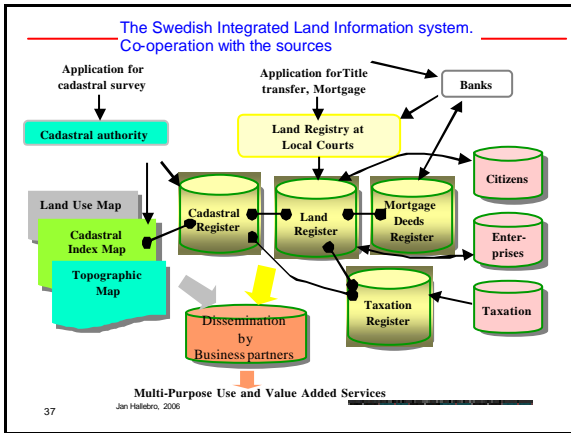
The Swedish Integrated Land Information system. Co-operation with the sources

Application for cadastral survey

Application forTitle transfer, Mortgage

Banks

Cadastral authority

Land Registry at Local Courts

Citizens

Land Use Map

Cadastral Index Map

Topographic Map

Cadastral Register

Land Register

Mortgage Deeds Register

Enter-prises

Taxation Register

Taxation

Dissemination by Business partners

Multi-Purpose Use and Value Added Services

37

Jan Hallebro, 2006